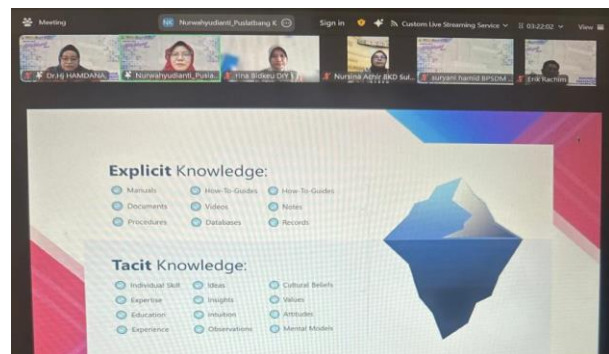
Meeting

NK Nurwahyudianti_Puslatbang K

Sign in

Custom Live Streaming Service

03:22:02

View

Dr.Hj HAMDANA...

Nurwahyudianti_Pusla...

rina Bideku DIY

Nursina Adhir BKD Sul...

suryani hamid BPSDM...

Erik Rachim

Explicit Knowledge:

Manuals

How-To-Guides

How-To-Guides

Documents

Videos

Notes

Procedures

Databases

Records

Tacit Knowledge:

Individual Skill

Ideas

Cultural Beliefs

Expertise

Insights

Values

Education

Intuition

Attitudes

Experience

Observations

Mental Models